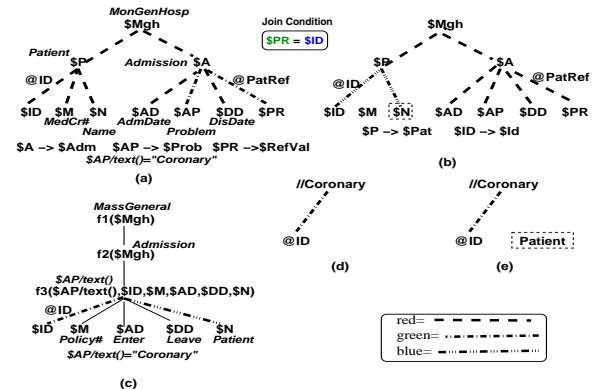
MonGenHosp
$Mgh

Join Condition
$PR = $ID

Patient
$P
Admission
$A
@ID
@PatRef
$ID $M $N $AD $AP $DD $PR
MedCr# Name AdmDate Problem DisDate
$A -> $Adm $AP -> $Prob $PR -> $RefVal
$AP/text()="Coronary"

(a)

$Mgh
$P
$A
@ID
@PatRef
$ID $M $N $AD $AP $DD $PR
$P -> $Pat $ID -> $Id

(b)

MassGeneral
f1($Mgh)
Admission
f2($Mgh)
$AP/text()
f3($AP/text(),$ID,$M,$AD,$DD,$N)
@ID
$ID $M $AD $DD $N
Policy# Enter Leave Patient
$AP/text()="Coronary"

(c)

//Coronary
@ID

(d)

//Coronary
@ID
Patient

(e)

red=
green=
blue=